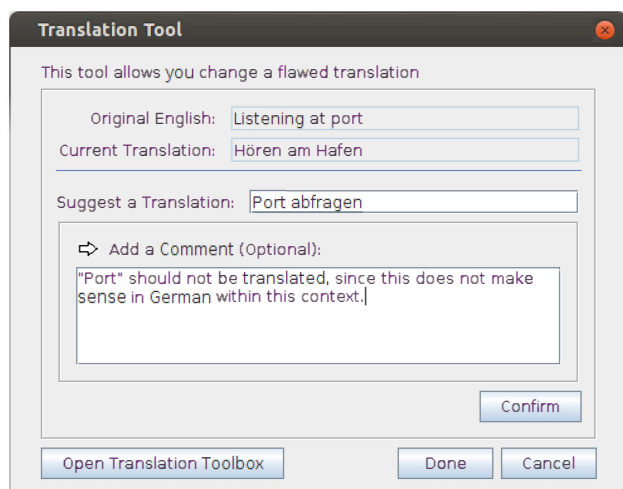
Translation Tool

This tool allows you change a flawed translation

Original English: Listening at port
Current Translation: Hören am Hafen

Suggest a Translation: Port abfragen

Add a Comment (Optional):

"Port" should not be translated, since this does not make sense in German within this context.

Confirm

Open Translation Toolbox

Done

Cancel